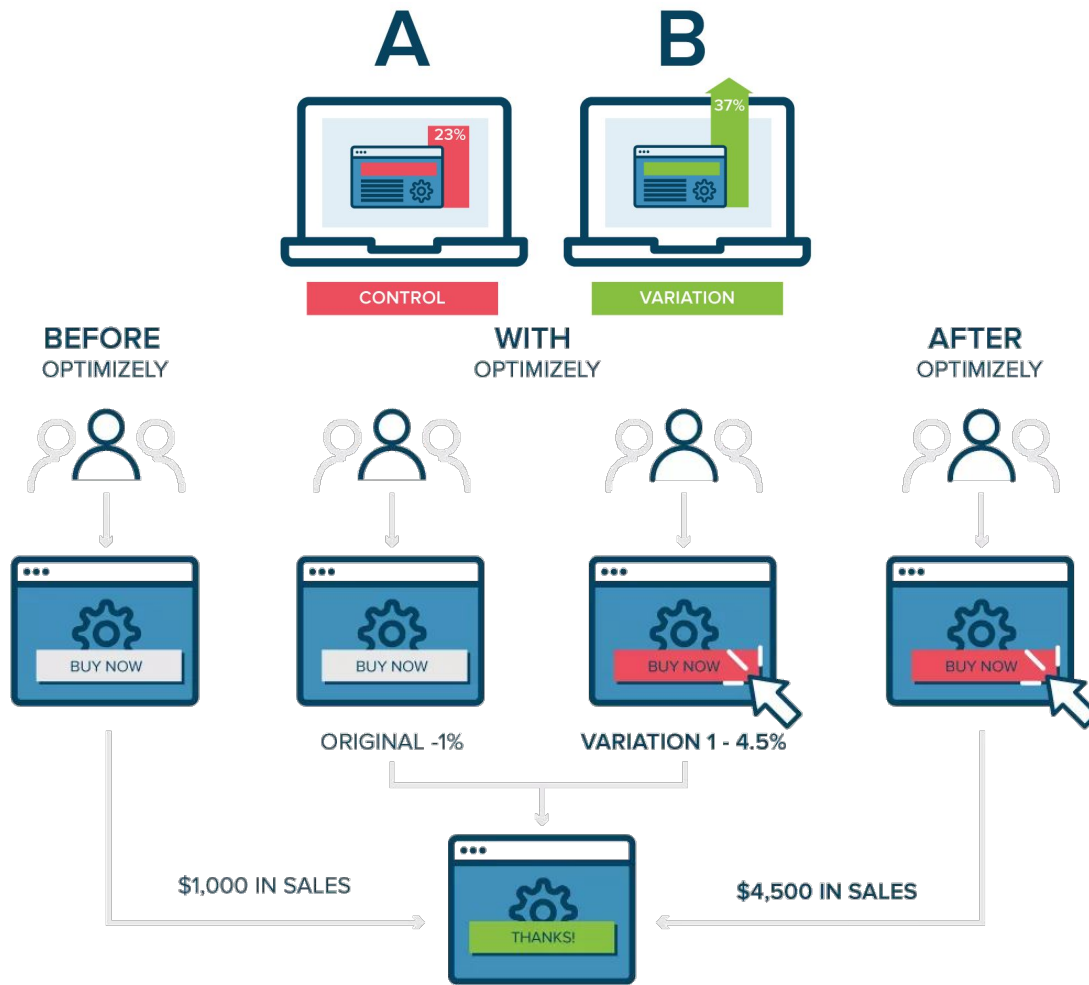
A

B

23%

37%

CONTROL

VARIATION

BEFORE
OPTIMIZELY

WITH
OPTIMIZELY

AFTER
OPTIMIZELY

BUY NOW

BUY NOW

BUY NOW

BUY NOW

ORIGINAL -1%

VARIATION 1 - 4.5%

$1,000 IN SALES

THANKS!

$4,500 IN SALES